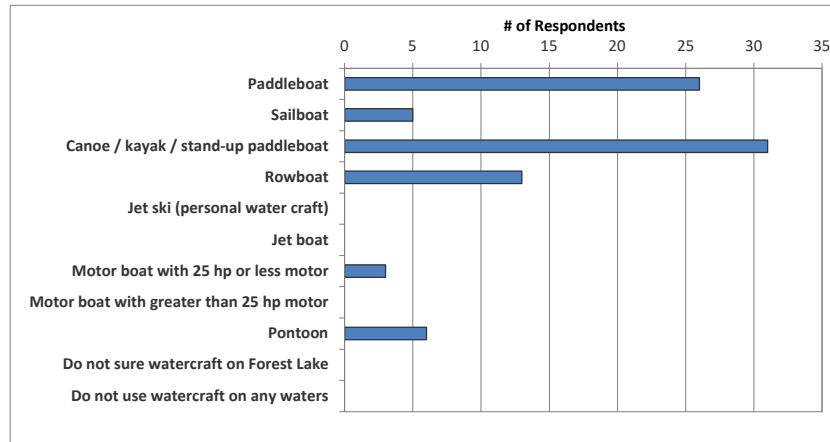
# of Respondents

0 5 10 15 20 25 30 35

Paddleboat
Sailboat
Canoe / kayak / stand-up paddleboat
Rowboat
Jet ski (personal water craft)
Jet boat
Motor boat with 25 hp or less motor
Motor boat with greater than 25 hp motor
Pontoon
Do not sure watercraft on Forest Lake
Do not use watercraft on any waters